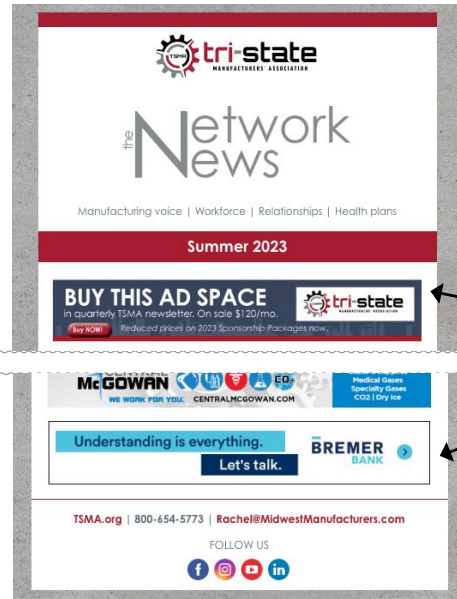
TSMA tri-state MANUFACTURERS' ASSOCIATION

the Network News

Manufacturing voice | Workforce | Relationships | Health plans

Summer 2023

BUY THIS AD SPACE
in quarterly TSMA newsletter. On sale $120/mo.
Buy NOW! Reduced prices on 2023 Sponsorship Packages now.
tri-state MANUFACTURERS' ASSOCIATION

CENTRAL McGOWAN
WE WORK FOR YOU. CENTRALMCGOWAN.COM
$CO_2$
Medical Gases
Specialty Gases
CO2 | Dry Ice

Understanding is everything.
Let's talk.
BREMER BANK

TSMA.org | 800-654-5773 | Rachel@MidwestManufacturers.com

FOLLOW US